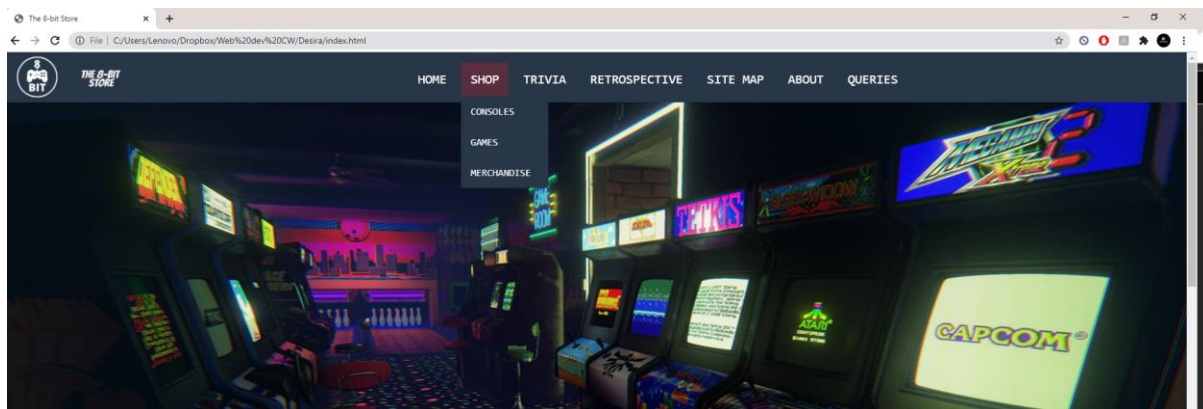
The 8-bit Store × +

File | C:/Users/Lenovo/Dropbox/Web%20dev%20CW/Desira/index.html

8 BIT THE 8-BIT STORE

HOME SHOP TRIVIA RETROSPECTIVE SITE MAP ABOUT QUERIES

CONSOLES
GAMES
MERCHANDISE

DEFENDER

GAME ROOM

TETRIS

MEGAMAN X 2

ATARI

CAPCOM